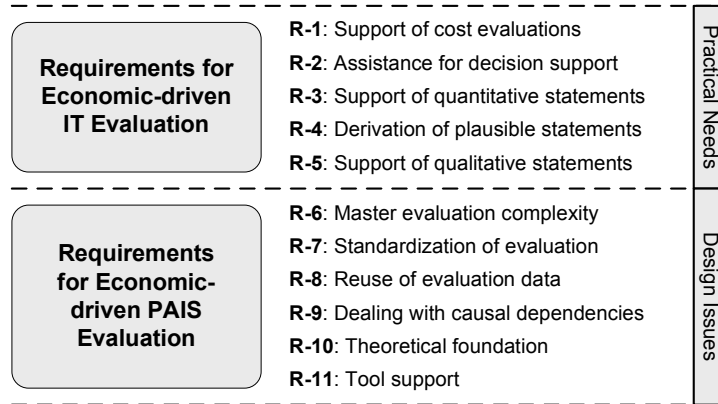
Requirements for Economic-driven IT Evaluation

R-1: Support of cost evaluations
R-2: Assistance for decision support
R-3: Support of quantitative statements
R-4: Derivation of plausible statements
R-5: Support of qualitative statements

Practical Needs

Requirements for Economic-driven PAIS Evaluation

R-6: Master evaluation complexity
R-7: Standardization of evaluation
R-8: Reuse of evaluation data
R-9: Dealing with causal dependencies
R-10: Theoretical foundation
R-11: Tool support

Design Issues